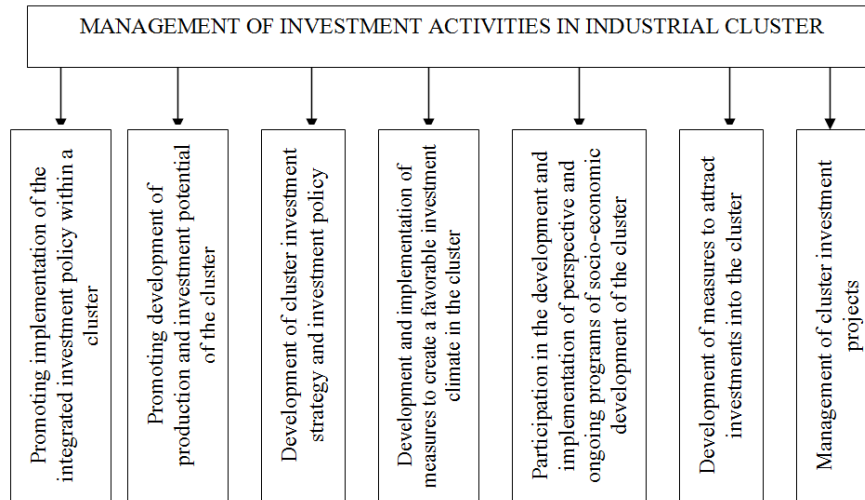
MANAGEMENT OF INVESTMENT ACTIVITIES IN INDUSTRIAL CLUSTER

Promoting implementation of the integrated investment policy within a cluster

Promoting development of production and investment potential of the cluster

Development of cluster investment strategy and investment policy

Development and implementation of measures to create a favorable investment climate in the cluster

Participation in the development and implementation of perspective and ongoing programs of socio-economic development of the cluster

Development of measures to attract investments into the cluster

Management of cluster investment projects